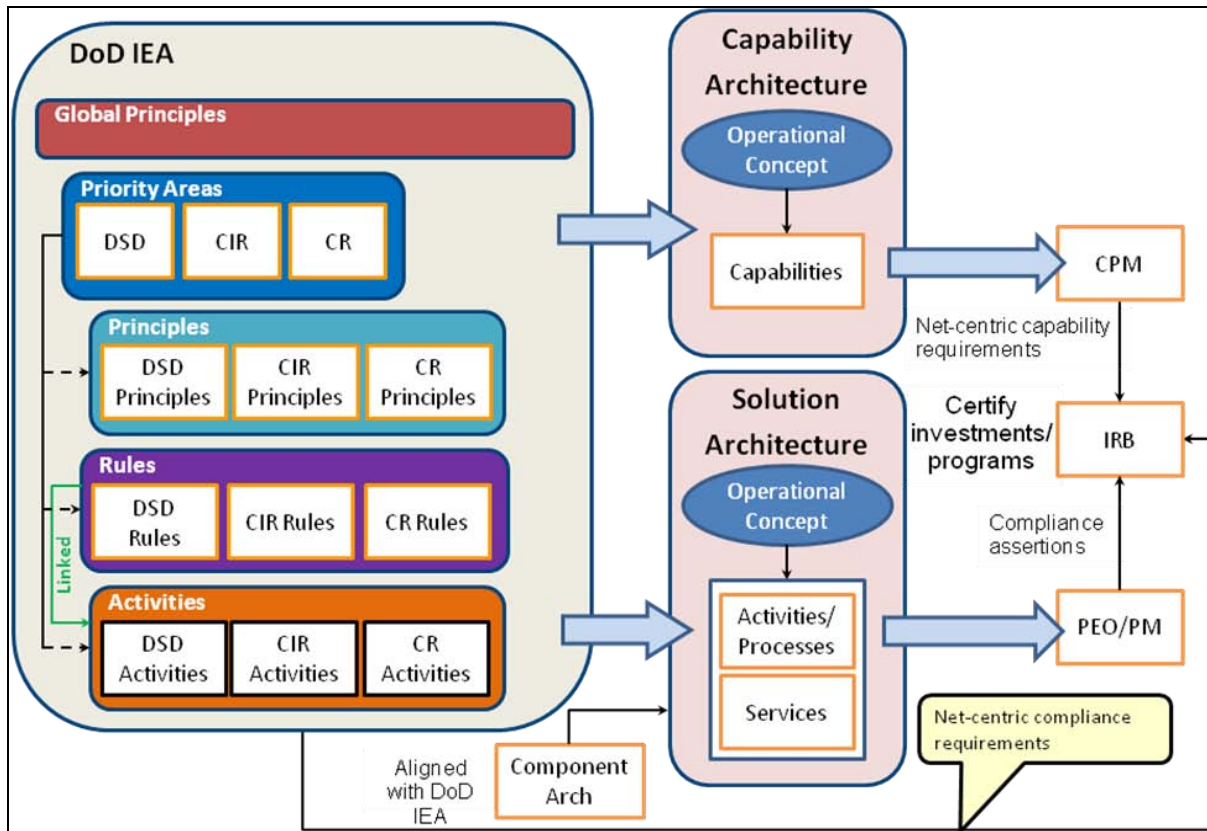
DoD IEA

Global Principles

Priority Areas

DSD

CIR

CR

Principles

DSD Principles

CIR Principles

CR Principles

Rules

DSD Rules

CIR Rules

CR Rules

Linked

Activities

DSD Activities

CIR Activities

CR Activities

Capability Architecture

Operational Concept

Capabilities

CPM

Net-centric capability requirements

Solution Architecture

Operational Concept

Activities/ Processes

Services

Certify investments/ programs

IRB

Compliance assertions

PEO/PM

Net-centric compliance requirements

Aligned with DoD IEA

Component Arch